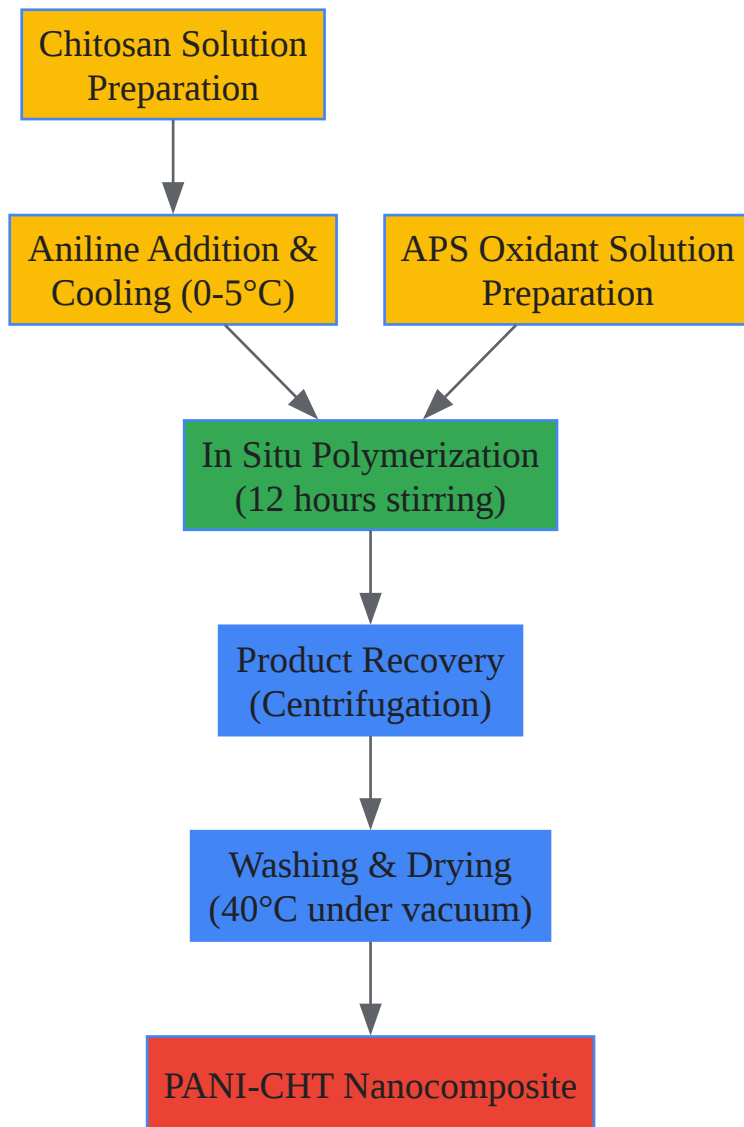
Chitosan Solution Preparation

Aniline Addition & Cooling (0-5°C)

APS Oxidant Solution Preparation

In Situ Polymerization (12 hours stirring)

Product Recovery (Centrifugation)

Washing & Drying (40°C under vacuum)

PANI-CHT Nanocomposite